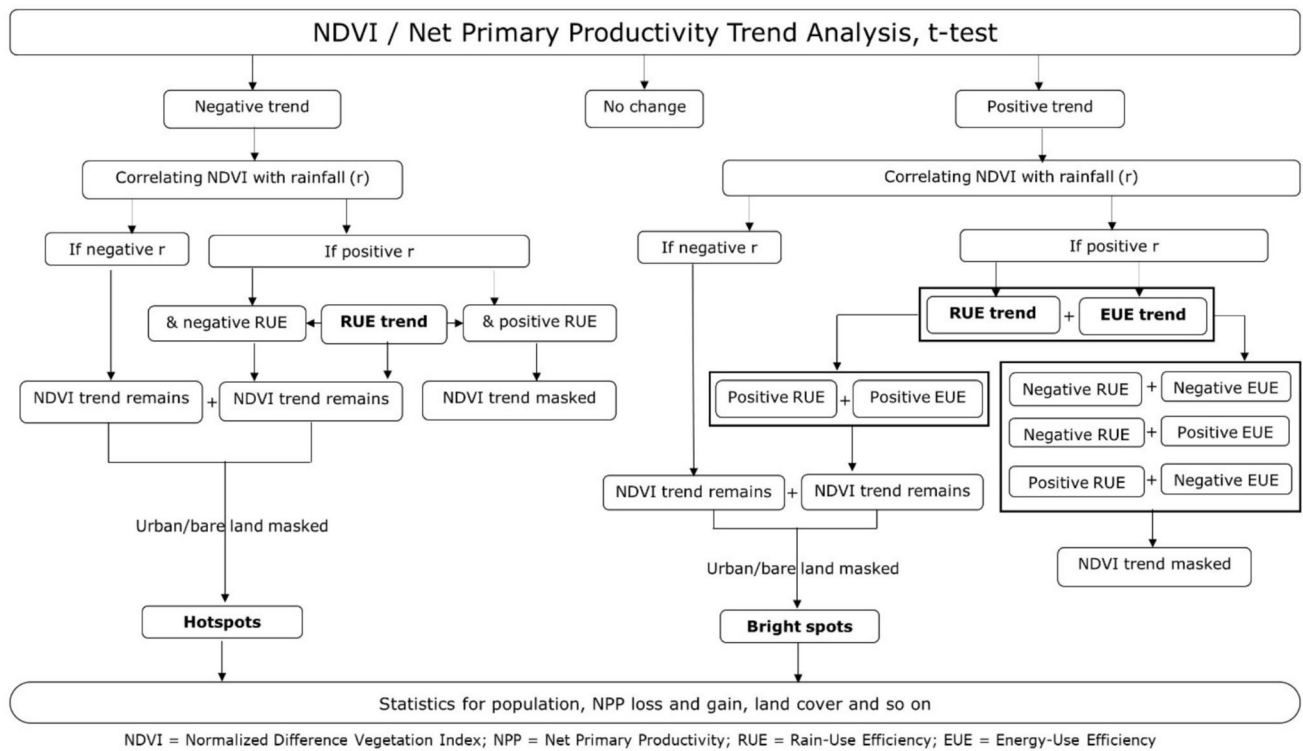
NDVI / Net Primary Productivity Trend Analysis, t-test

Negative trend

No change

Positive trend

Correlating NDVI with rainfall (r)

If negative r

If positive r

& negative RUE

RUE trend

& positive RUE

NDVI trend remains

+

NDVI trend remains

NDVI trend masked

Urban/bare land masked

Hotspots

Correlating NDVI with rainfall (r)

If negative r

If positive r

RUE trend

+

EUE trend

Positive RUE

+

Positive EUE

Negative RUE

+

Negative EUE

Negative RUE

+

Positive EUE

Positive RUE

+

Negative EUE

NDVI trend remains

+

NDVI trend remains

NDVI trend masked

Urban/bare land masked

Bright spots

Statistics for population, NPP loss and gain, land cover and so on

NDVI = Normalized Difference Vegetation Index; NPP = Net Primary Productivity; RUE = Rain-Use Efficiency; EUE = Energy-Use Efficiency